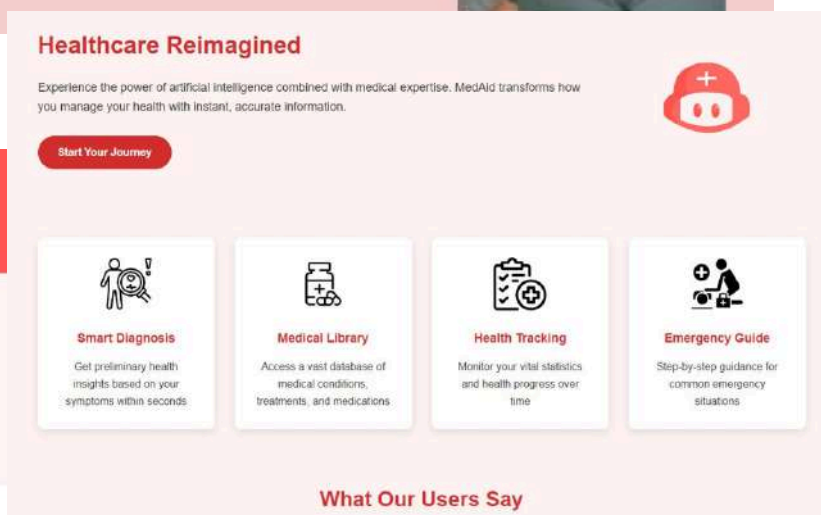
Healthcare Reimagined

Experience the power of artificial intelligence combined with medical expertise. MedAid transforms how you manage your health with instant, accurate information.

Start Your Journey

Smart Diagnosis

Get preliminary health insights based on your symptoms within seconds

Medical Library

Access a vast database of medical conditions, treatments, and medications

Health Tracking

Monitor your vital statistics and health progress over time

Emergency Guide

Step-by-step guidance for common emergency situations

What Our Users Say